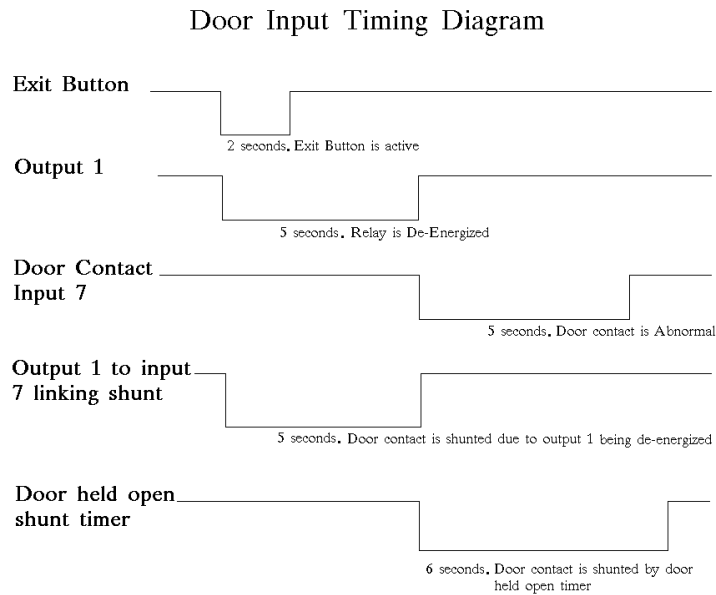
Door Input Timing Diagram

Exit Button

2 seconds. Exit Button is active

Output 1

5 seconds. Relay is De-Energized

Door Contact Input 7

5 seconds. Door contact is Abnormal

Output 1 to input 7 linking shunt

5 seconds. Door contact is shunted due to output 1 being de-energized

Door held open shunt timer

6 seconds. Door contact is shunted by door held open timer